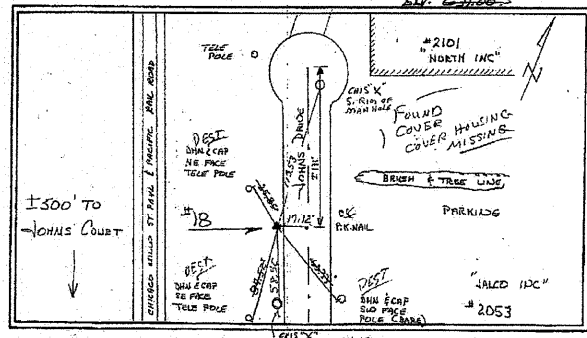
ELV. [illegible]

TELE POLE

#2101 "NORTH INC"

N

CHIS'X' S. RIM OF MAN HOLE

FOUND COVER HOUSING COVER MISSING

DEST. DHH & CAP NE FACE TELE POLE

17.53' JOHNS DRIVE

21.18'

CHICAGO MILW. ST. PAUL & PACIFIC RAIL ROAD

BRUSH & TREE LINE

±500' TO JOHNS COURT

#18

17.12'

CK P.K. NAIL

PARKING

DEST. DHH & CAP SE FACE TELE POLE

DEST. DHH & CAP S.W. FACE POLE (BARE)

"JALCO INC"

#2053

CHIS'X'